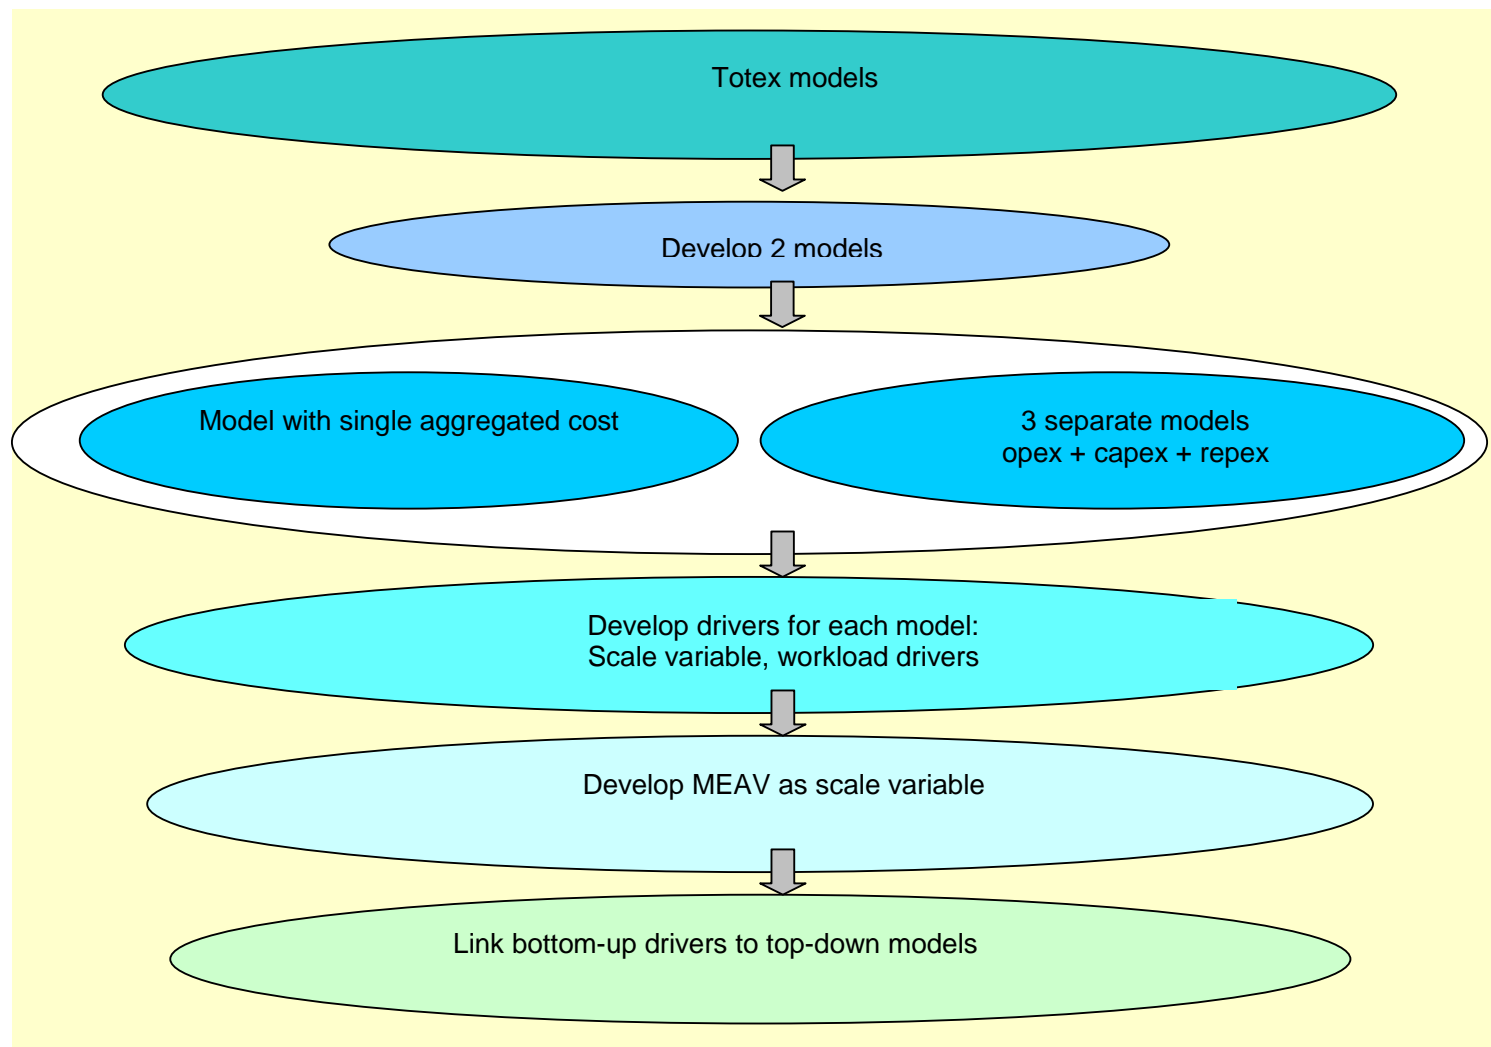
Totex models

Develop 2 models

Model with single aggregated cost

3 separate models
opex + capex + repex

Develop drivers for each model:
Scale variable, workload drivers

Develop MEAV as scale variable

Link bottom-up drivers to top-down models